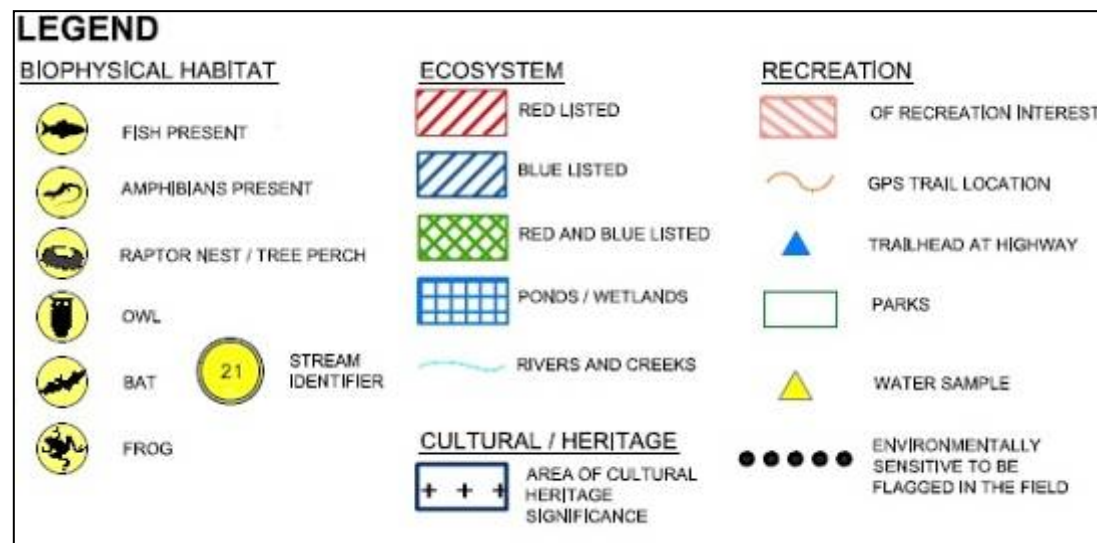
LEGEND

BIOPHYSICAL HABITAT

FISH PRESENT

AMPHIBIANS PRESENT

RAPTOR NEST / TREE PERCH

OWL

BAT

21 STREAM IDENTIFIER

FROG

ECOSYSTEM

RED LISTED

BLUE LISTED

RED AND BLUE LISTED

PONDS / WETLANDS

RIVERS AND CREEKS

CULTURAL / HERITAGE

AREA OF CULTURAL HERITAGE SIGNIFICANCE

RECREATION

OF RECREATION INTEREST

GPS TRAIL LOCATION

TRAILHEAD AT HIGHWAY

PARKS

WATER SAMPLE

ENVIRONMENTALLY SENSITIVE TO BE FLAGGED IN THE FIELD